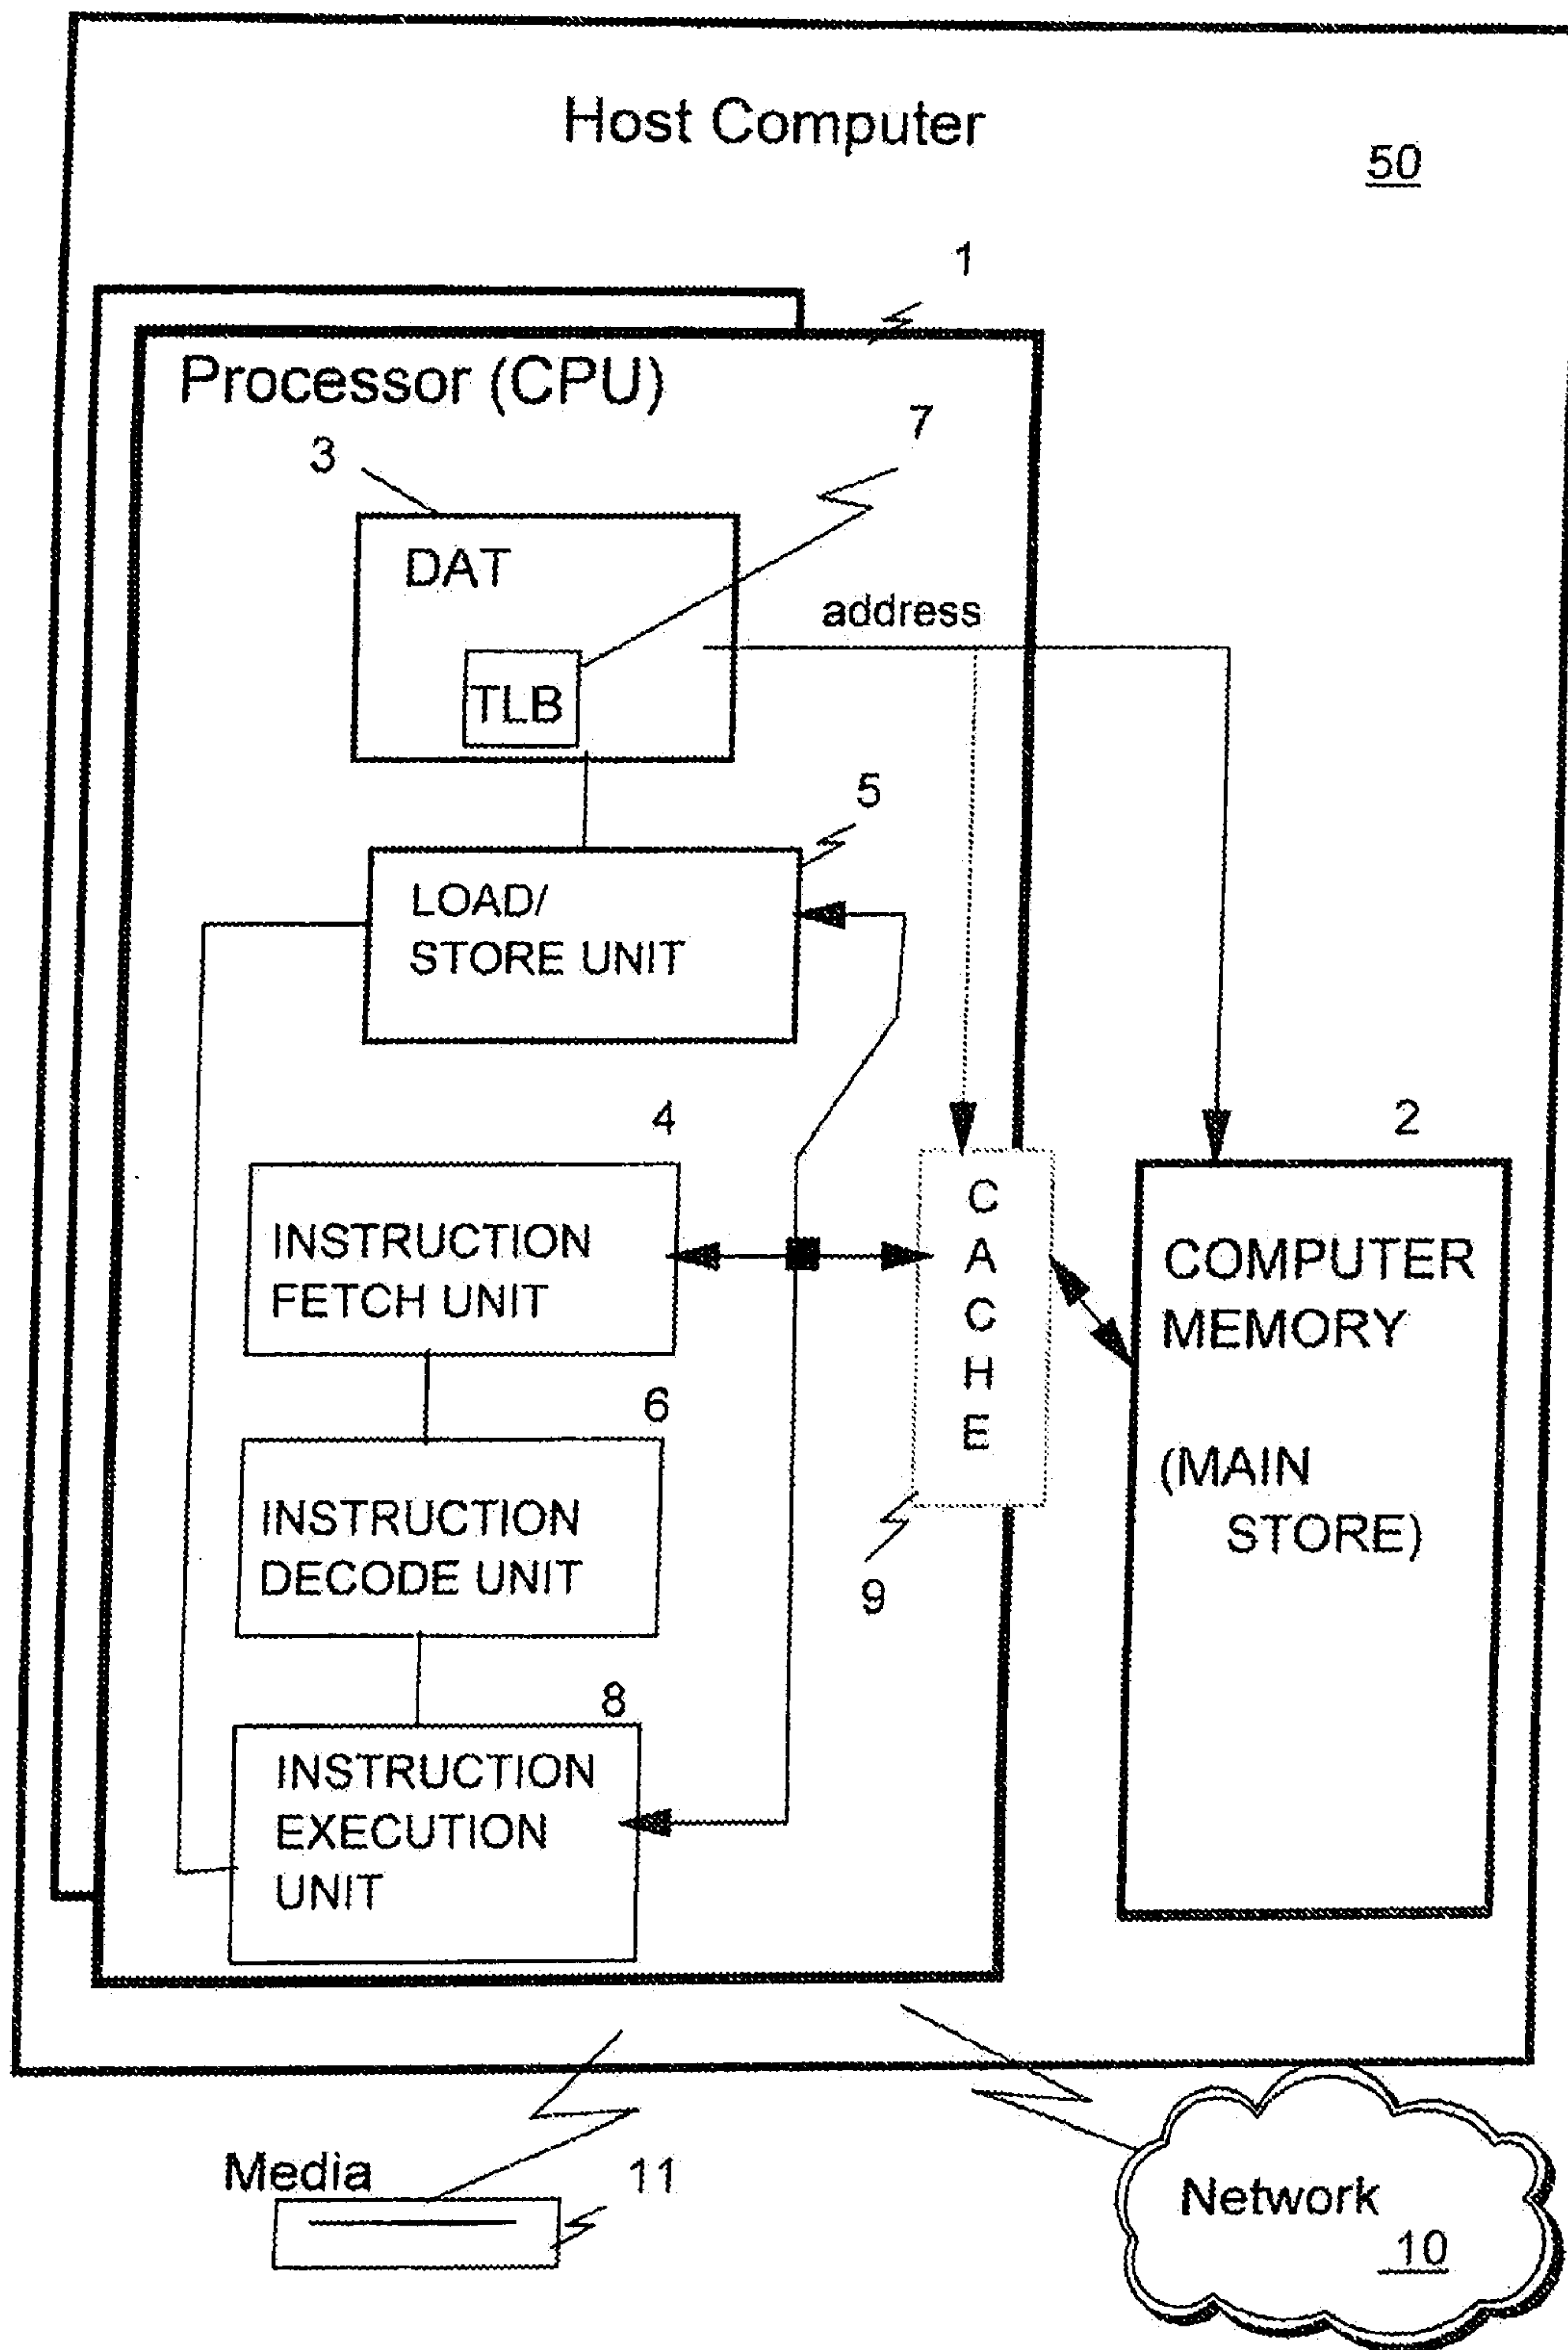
Host Computer

50

1

Processor (CPU)

3

7

DAT

address

TLB

5

LOAD/ STORE UNIT

4

2

INSTRUCTION FETCH UNIT

C A C H E

COMPUTER MEMORY

(MAIN STORE)

6

INSTRUCTION DECODE UNIT

9

8

INSTRUCTION EXECUTION UNIT

Media

11

Network

10